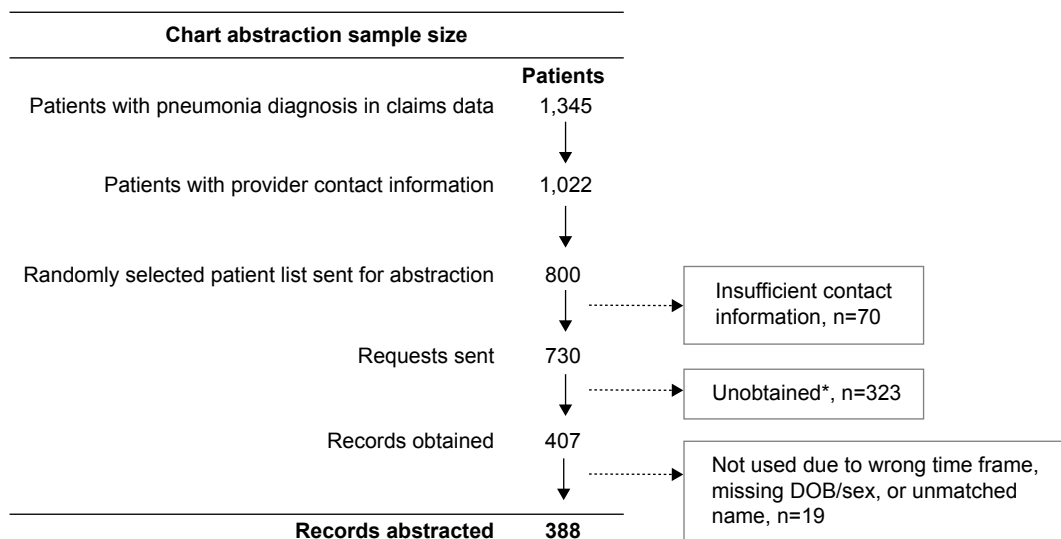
**Chart abstraction sample size**

**Patients**

Patients with pneumonia diagnosis in claims data 1,345

Patients with provider contact information 1,022

Randomly selected patient list sent for abstraction 800

Insufficient contact information, n=70

Requests sent 730

Unobtained*, n=323

Records obtained 407

Not used due to wrong time frame, missing DOB/sex, or unmatched name, n=19

**Records abstracted 388**